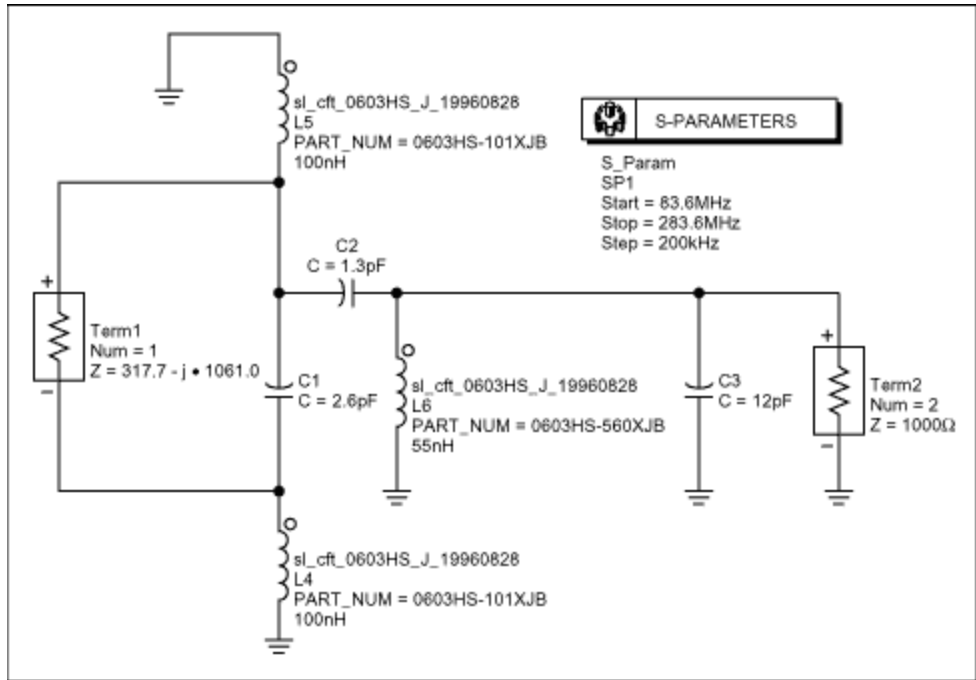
sl_cft_0603HS_J_19960828
L5
PART_NUM = 0603HS-101XJB
100nH

S-PARAMETERS

S_Param
SP1
Start = 83.6MHz
Stop = 283.6MHz
Step = 200kHz

C2
C = 1.3pF

+
Term1
Num = 1
Z = 317.7 - j • 1061.0
−

C1
C = 2.6pF

sl_cft_0603HS_J_19960828
L6
PART_NUM = 0603HS-560XJB
55nH

C3
C = 12pF

+
Term2
Num = 2
Z = 1000Ω
−

sl_cft_0603HS_J_19960828
L4
PART_NUM = 0603HS-101XJB
100nH